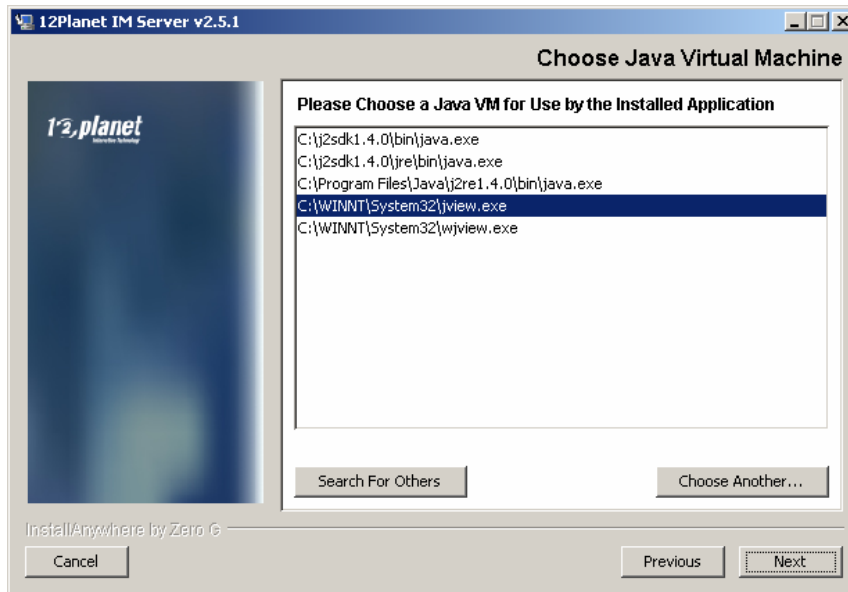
12Planet IM Server v2.5.1

Choose Java Virtual Machine

12planet
Interactive Technology

Please Choose a Java VM for Use by the Installed Application

C:\j2sdk1.4.0\bin\java.exe
C:\j2sdk1.4.0\jre\bin\java.exe
C:\Program Files\Java\j2re1.4.0\bin\java.exe
C:\WINNT\System32\jview.exe
C:\WINNT\System32\wjview.exe

Search For Others

Choose Another...

InstallAnywhere by Zero G

Cancel

Previous

Next